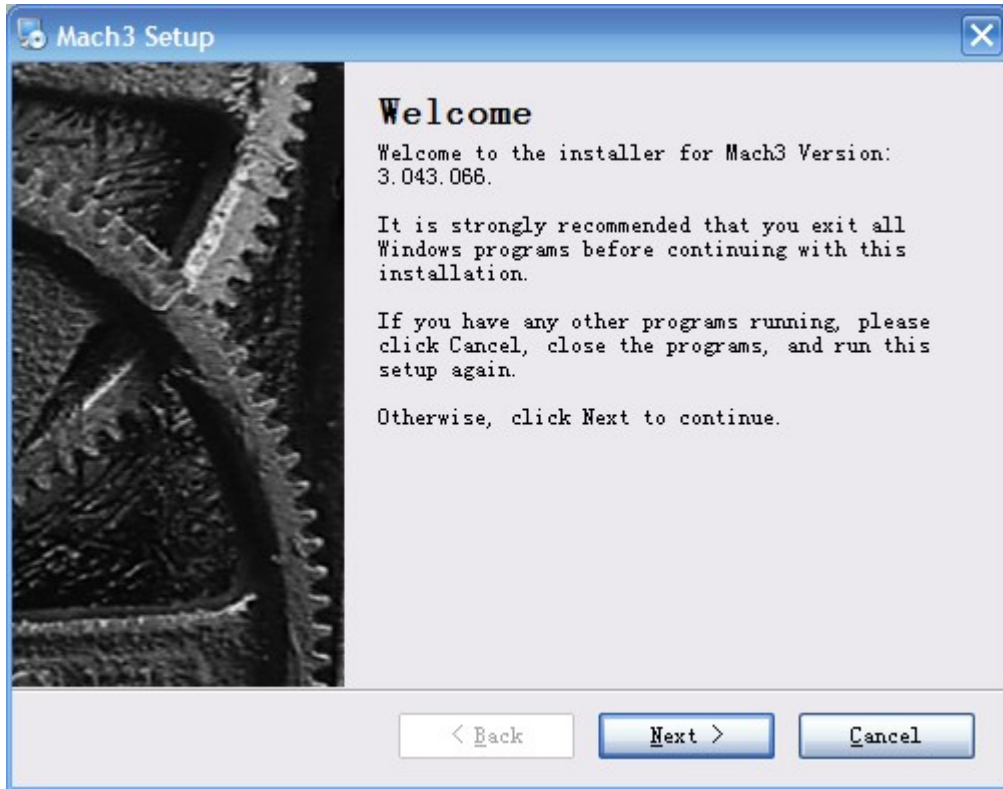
Mach3 Setup

Welcome

Welcome to the installer for Mach3 Version: 3.043.066.

It is strongly recommended that you exit all Windows programs before continuing with this installation.

If you have any other programs running, please click Cancel, close the programs, and run this setup again.

Otherwise, click Next to continue.

< Back

Next >

Cancel